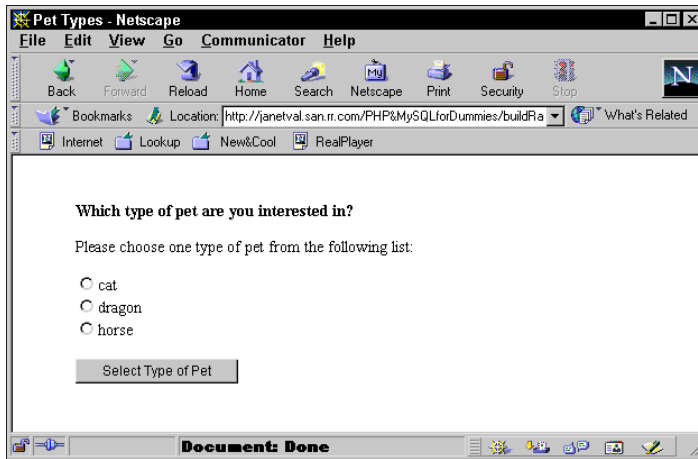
Pet Types - Netscape

File Edit View Go Communicator Help

Back Forward Reload Home Search Netscape Print Security Stop

Bookmarks Location: http://janetval.san.rr.com/PHP&MySQLforDummies/buildRa What's Related

Internet Lookup New&Cool RealPlayer

**Which type of pet are you interested in?**

Please choose one type of pet from the following list:

cat
dragon
horse

Select Type of Pet

Document: Done